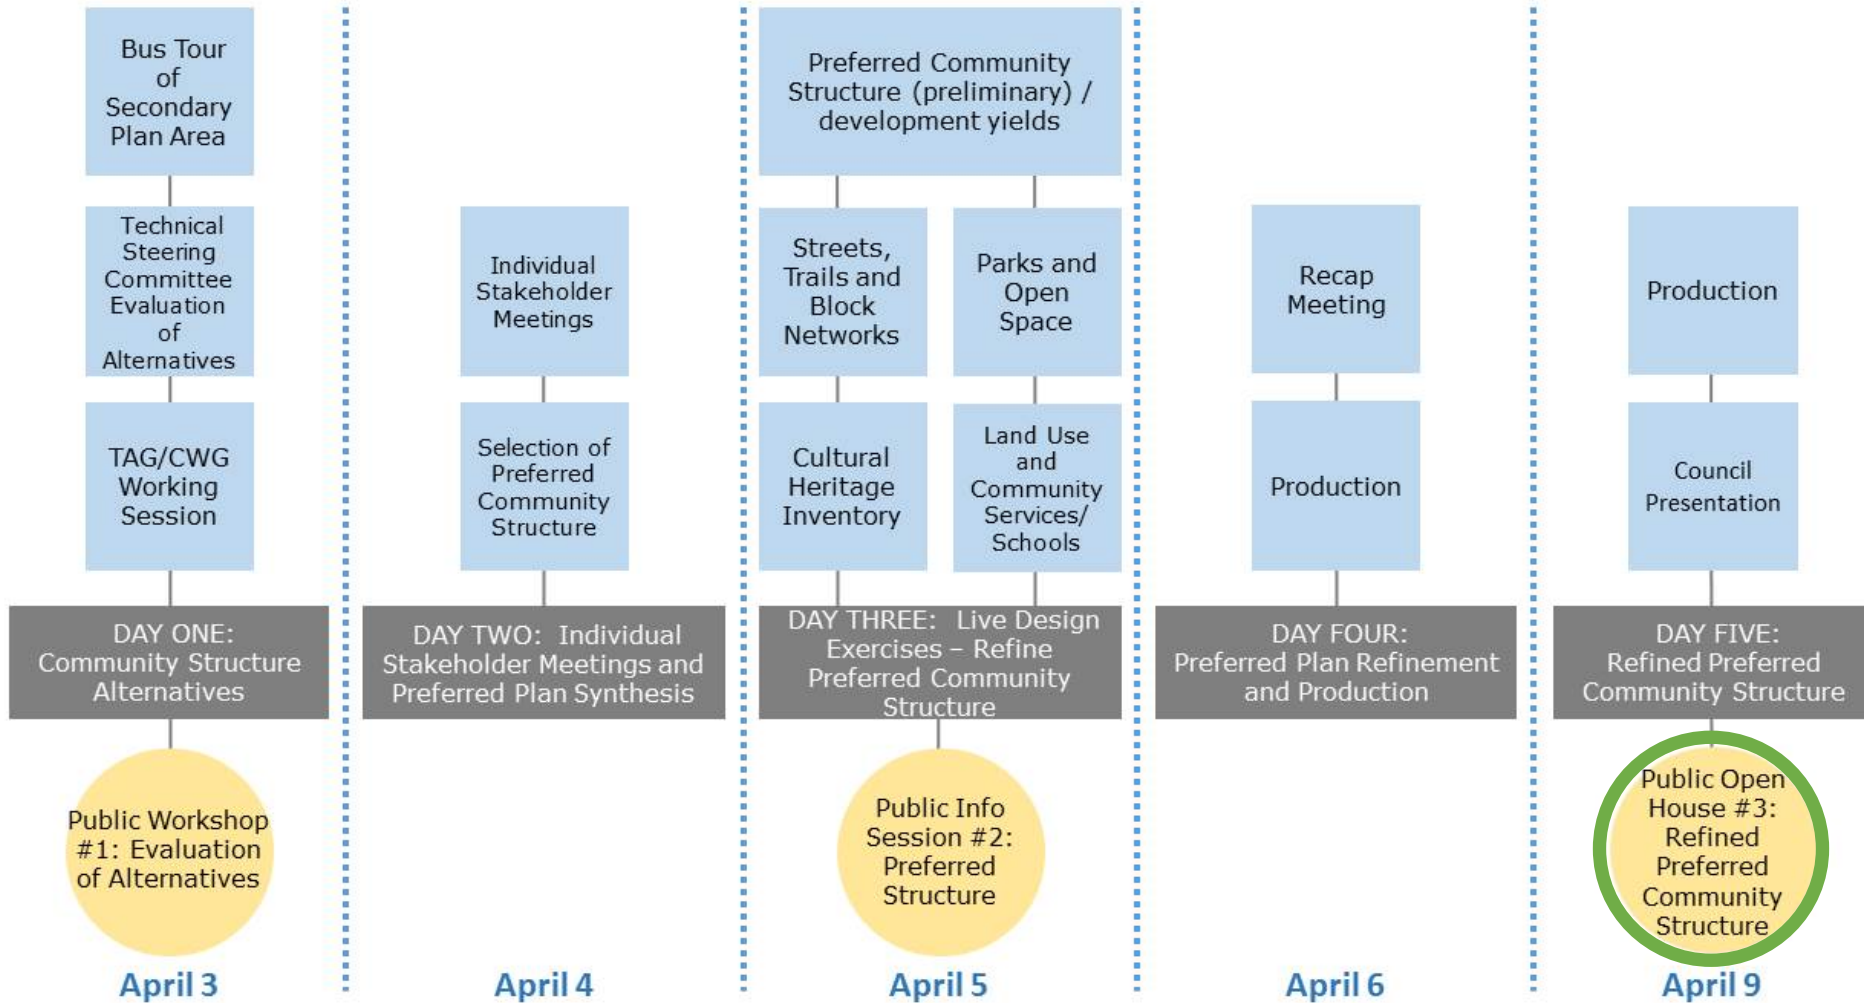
Bus Tour of Secondary Plan Area

Technical Steering Committee Evaluation of Alternatives

TAG/CWG Working Session

DAY ONE: Community Structure Alternatives

Public Workshop #1: Evaluation of Alternatives

April 3

Individual Stakeholder Meetings

Selection of Preferred Community Structure

DAY TWO: Individual Stakeholder Meetings and Preferred Plan Synthesis

April 4

Preferred Community Structure (preliminary) / development yields

Streets, Trails and Block Networks

Parks and Open Space

Cultural Heritage Inventory

Land Use and Community Services/ Schools

DAY THREE: Live Design Exercises – Refine Preferred Community Structure

Public Info Session #2: Preferred Structure

April 5

Recap Meeting

Production

DAY FOUR: Preferred Plan Refinement and Production

April 6

Production

Council Presentation

DAY FIVE: Refined Preferred Community Structure

Public Open House #3: Refined Preferred Community Structure

April 9